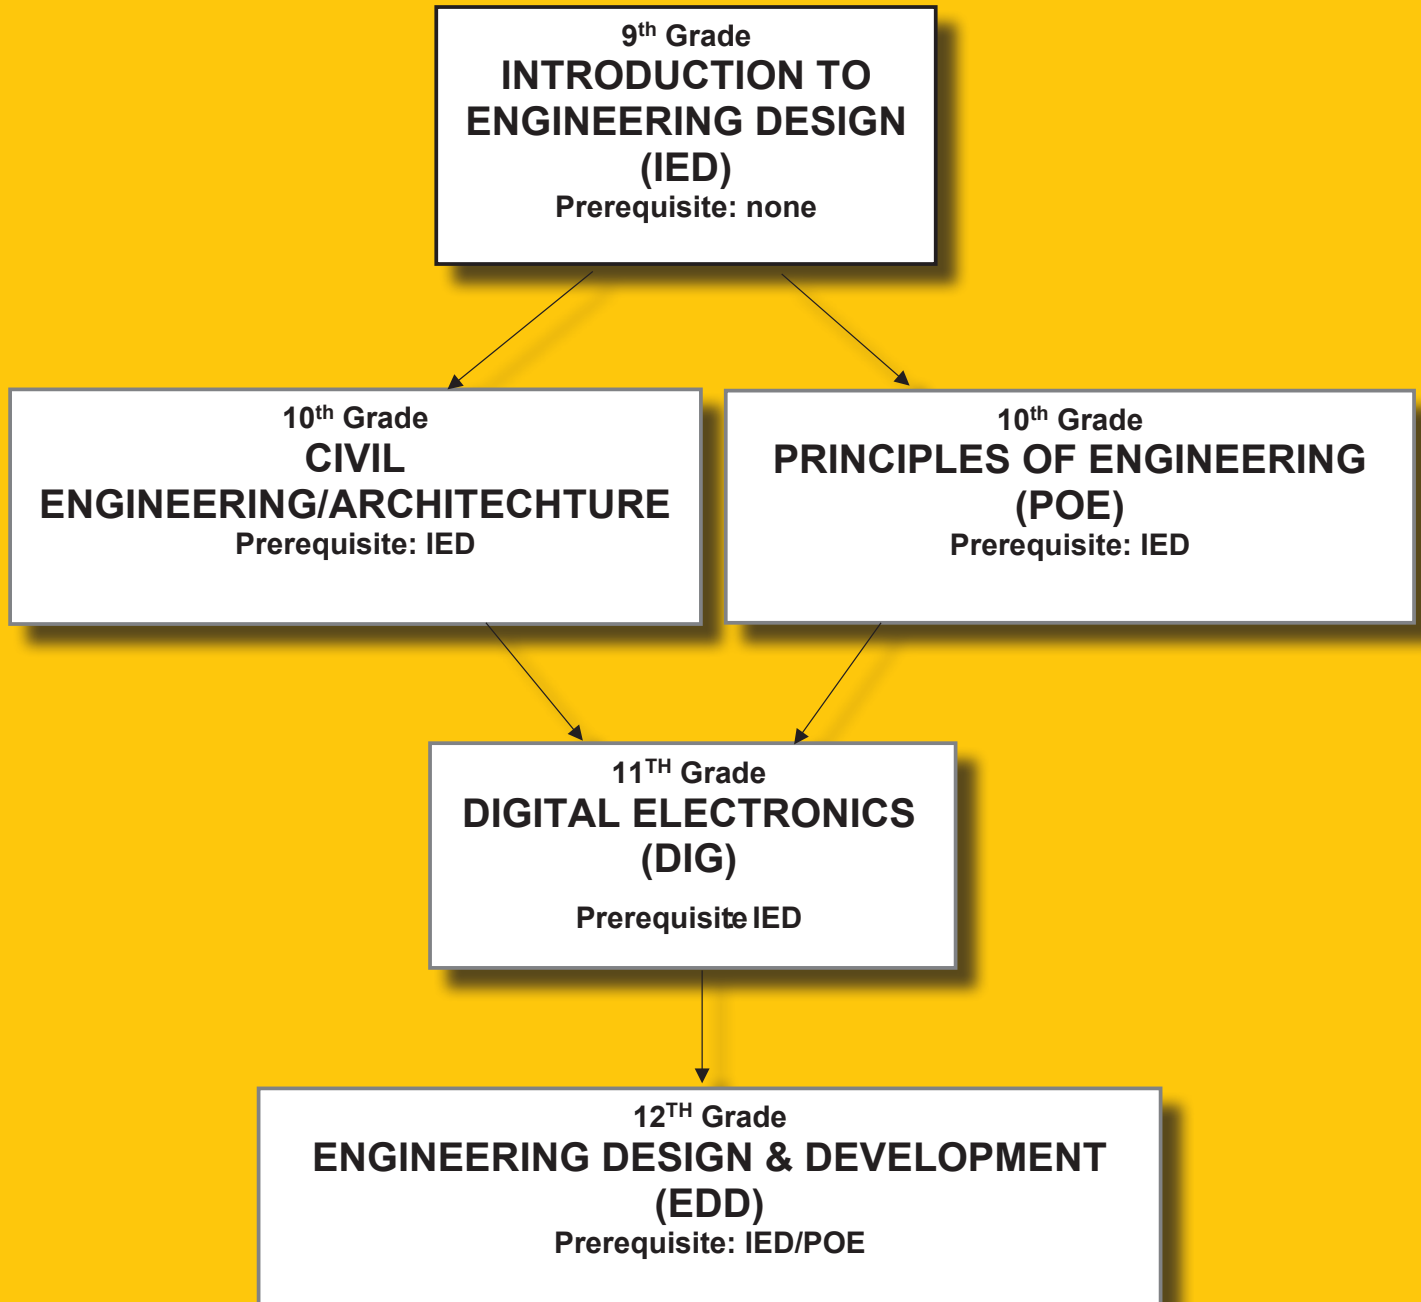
$9^{th}$ Grade
INTRODUCTION TO ENGINEERING DESIGN (IED)
Prerequisite: none

$10^{th}$ Grade
CIVIL ENGINEERING/ARCHITECHTURE
Prerequisite: IED

$10^{th}$ Grade
PRINCIPLES OF ENGINEERING (POE)
Prerequisite: IED

$11^{TH}$ Grade
DIGITAL ELECTRONICS (DIG)
Prerequisite IED

$12^{TH}$ Grade
ENGINEERING DESIGN & DEVELOPMENT (EDD)
Prerequisite: IED/POE